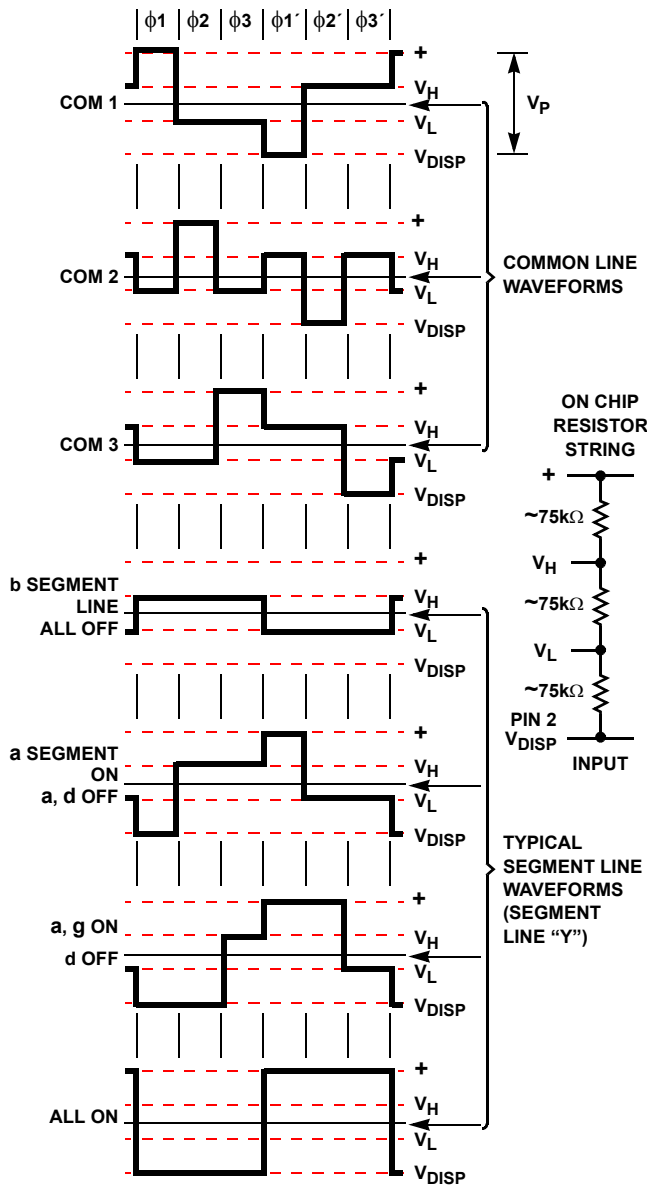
$\phi1$ | $\phi2$ | $\phi3$ | $\phi1'$ | $\phi2'$ | $\phi3'$

COM 1
+
$V_H$
$V_L$
$V_{DISP}$
$V_P$

COM 2
+
$V_H$
$V_L$
$V_{DISP}$

COMMON LINE WAVEFORMS

COM 3
+
$V_H$
$V_L$
$V_{DISP}$

ON CHIP RESISTOR STRING
+
~75k$\Omega$
$V_H$
~75k$\Omega$
$V_L$
~75k$\Omega$
PIN 2
$V_{DISP}$
INPUT

b SEGMENT LINE ALL OFF
+
$V_H$
$V_L$
$V_{DISP}$

a SEGMENT ON
a, d OFF
+
$V_H$
$V_L$
$V_{DISP}$

TYPICAL SEGMENT LINE WAVEFORMS (SEGMENT LINE "Y")

a, g ON
d OFF
+
$V_H$
$V_L$
$V_{DISP}$

ALL ON
+
$V_H$
$V_L$
$V_{DISP}$